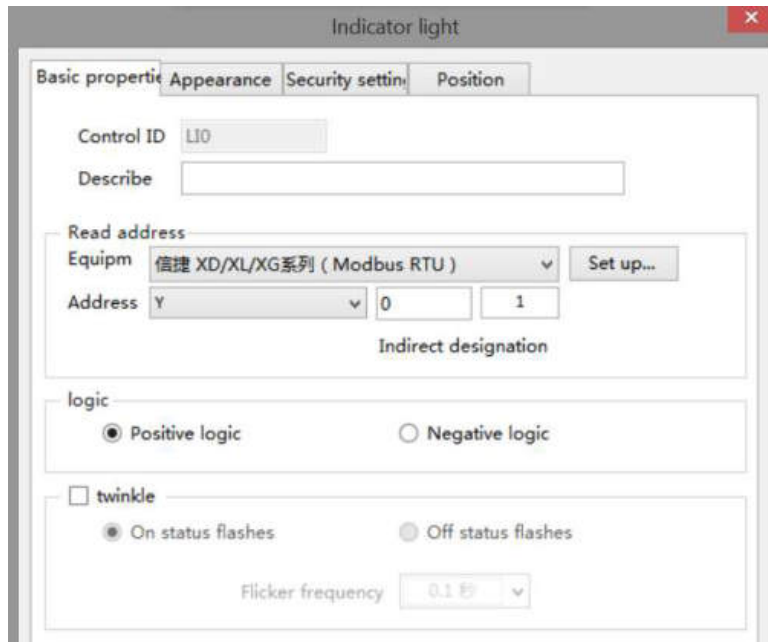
Indicator light

Basic propertie Appearance Security settin Position

Control ID LI0

Describe

Read address

Equipm 信捷 XD/XL/XG系列（Modbus RTU） Set up...

Address Y 0 1

Indirect designation

logic

Positive logic

Negative logic

twinkle

On status flashes

Off status flashes

Flicker frequency 0.1 秒